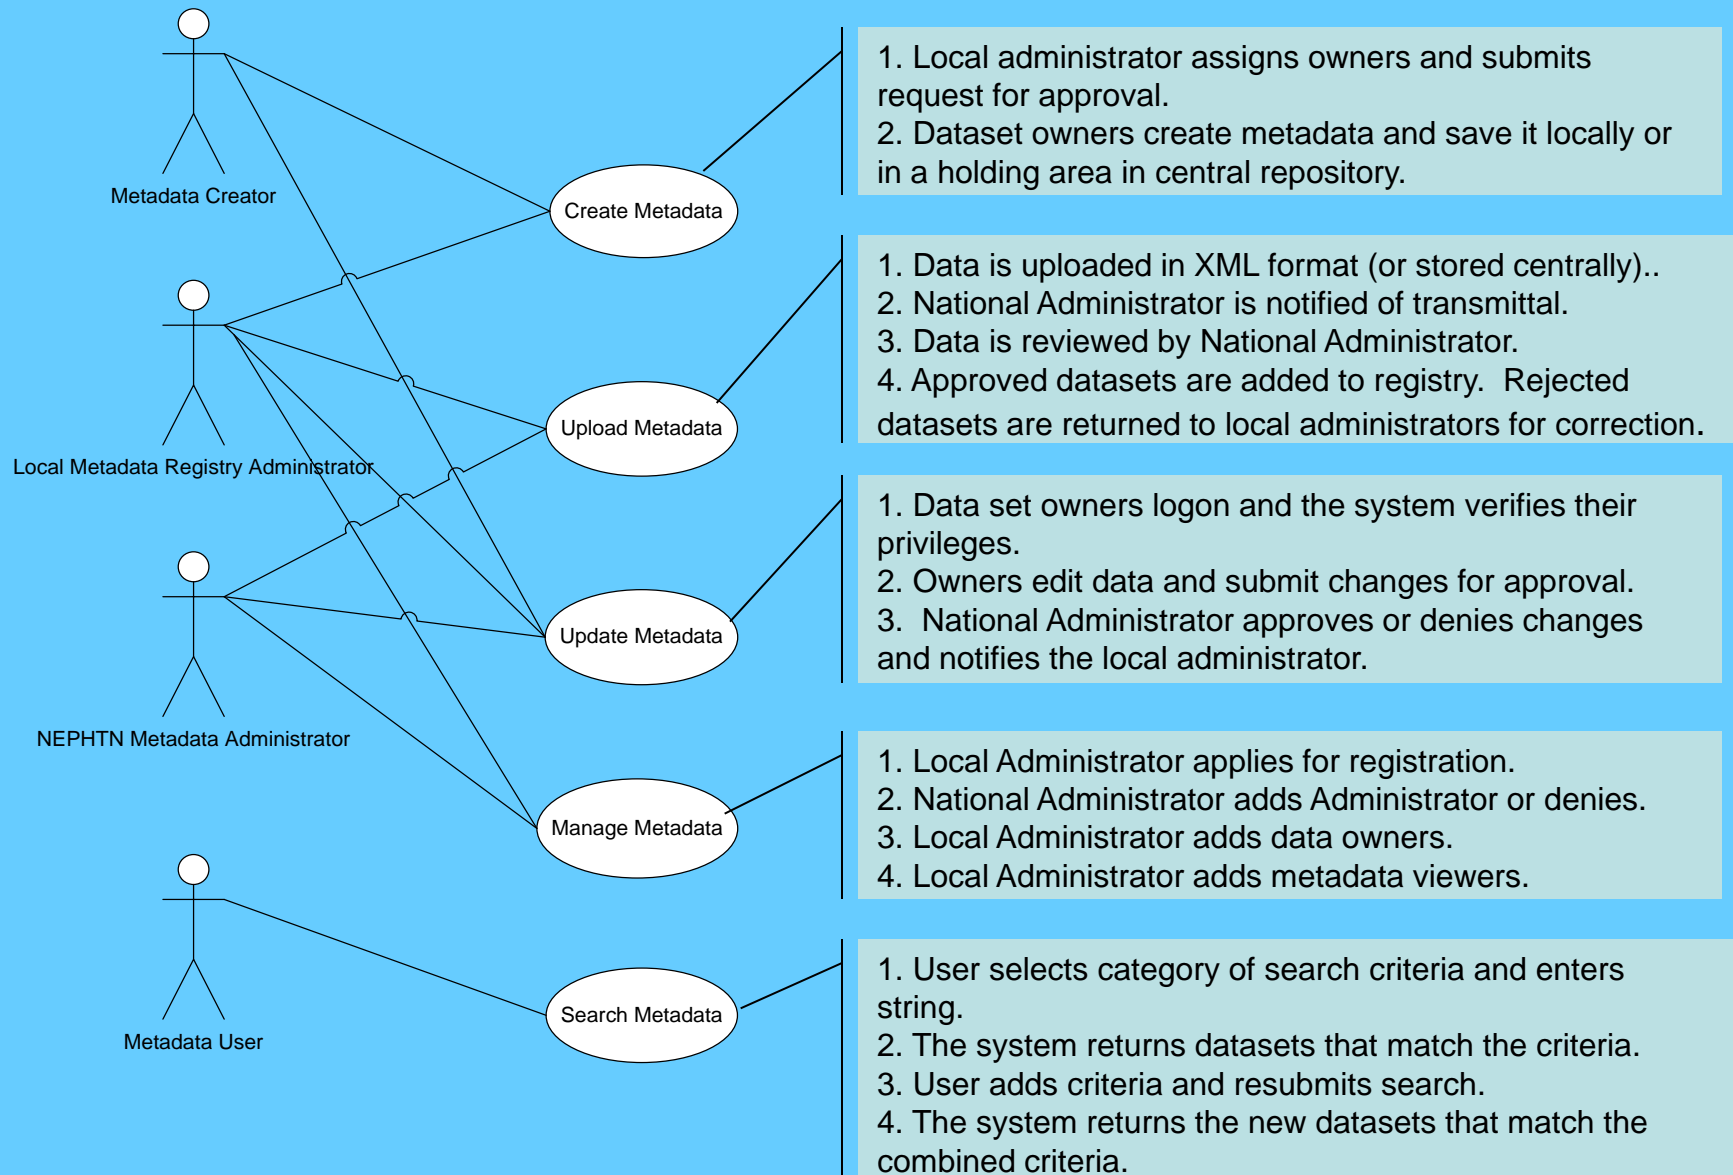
Metadata Creator

Local Metadata Registry Administrator

NEPHTN Metadata Administrator

Metadata User

Create Metadata

Upload Metadata

Update Metadata

Manage Metadata

Search Metadata

1. Local administrator assigns owners and submits request for approval.
2. Dataset owners create metadata and save it locally or in a holding area in central repository.

1. Data is uploaded in XML format (or stored centrally)..
2. National Administrator is notified of transmittal.
3. Data is reviewed by National Administrator.
4. Approved datasets are added to registry. Rejected datasets are returned to local administrators for correction.

1. Data set owners logon and the system verifies their privileges.
2. Owners edit data and submit changes for approval.
3. National Administrator approves or denies changes and notifies the local administrator.

1. Local Administrator applies for registration.
2. National Administrator adds Administrator or denies.
3. Local Administrator adds data owners.
4. Local Administrator adds metadata viewers.

1. User selects category of search criteria and enters string.
2. The system returns datasets that match the criteria.
3. User adds criteria and resubmits search.
4. The system returns the new datasets that match the combined criteria.